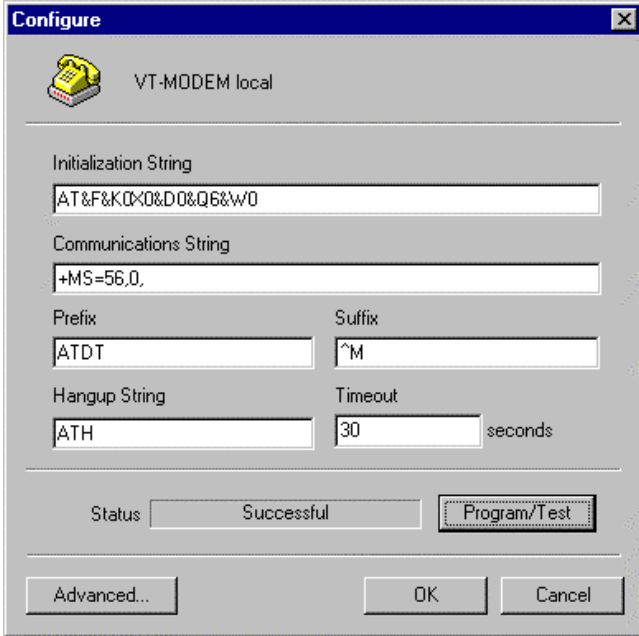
Configure

VT-MODEM local

Initialization String
AT&F&K0X0&D0&Q6&W0

Communications String
+MS=56,0,

Prefix
ATDT

Suffix
^M

Hangup String
ATH

Timeout
30 seconds

Status Successful

Program/Test

Advanced...

OK

Cancel